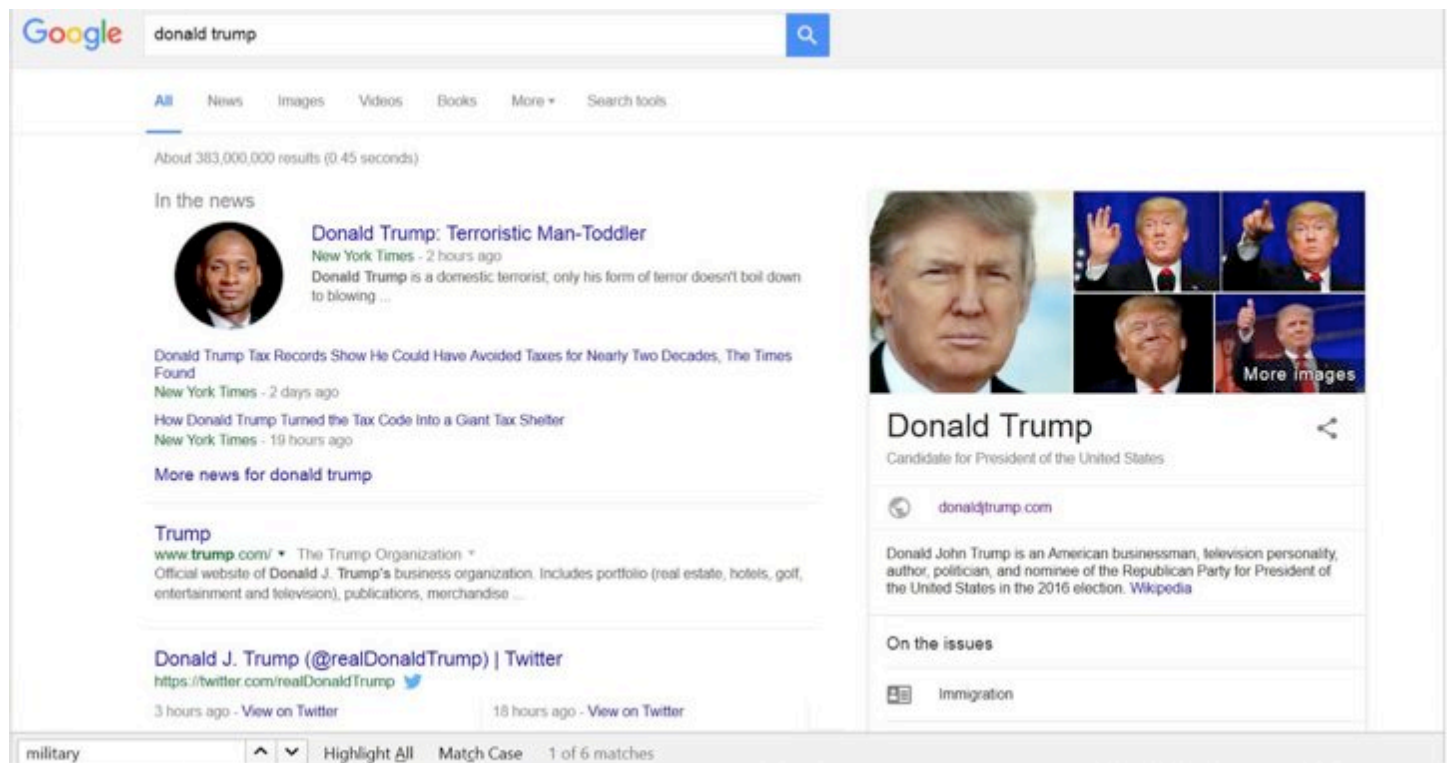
Google

donald trump

All News Images Videos Books More ▾ Search tools

About 383,000,000 results (0.45 seconds)

In the news

Donald Trump: Terroristic Man-Toddler
New York Times - 2 hours ago
Donald Trump is a domestic terrorist; only his form of terror doesn't boil down to blowing ...

Donald Trump Tax Records Show He Could Have Avoided Taxes for Nearly Two Decades, The Times Found
New York Times - 2 days ago

How Donald Trump Turned the Tax Code Into a Giant Tax Shelter
New York Times - 19 hours ago

More news for donald trump

Trump
www.trump.com/ ▾ The Trump Organization ▾
Official website of Donald J. Trump's business organization. Includes portfolio (real estate, hotels, golf, entertainment and television), publications, merchandise ...

Donald J. Trump (@realDonaldTrump) | Twitter
https://twitter.com/realDonaldTrump

3 hours ago - View on Twitter

18 hours ago - View on Twitter

More images

Donald Trump
Candidate for President of the United States

donaldjtrump.com

Donald John Trump is an American businessman, television personality, author, politician, and nominee of the Republican Party for President of the United States in the 2016 election. Wikipedia

On the issues

Immigration

military

Highlight All Match Case 1 of 6 matches